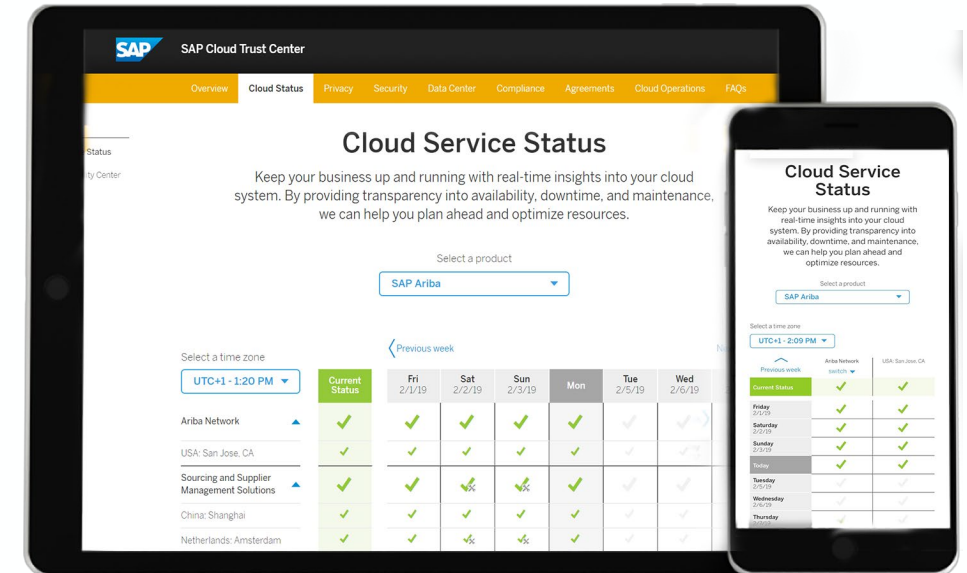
SAP SAP Cloud Trust Center

Overview Cloud Status Privacy Security Data Center Compliance Agreements Cloud Operations FAQs

Status
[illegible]ty Center

Cloud Service Status

Keep your business up and running with real-time insights into your cloud system. By providing transparency into availability, downtime, and maintenance, we can help you plan ahead and optimize resources.

Select a product
SAP Ariba

Select a time zone
UTC+1 - 1:20 PM

Previous week

| | Current Status | Fri 2/1/19 | Sat 2/2/19 | Sun 2/3/19 | Mon | Tue 2/5/19 | Wed 2/6/19 |
|---|---|---|---|---|---|---|---|
| Ariba Network | ✓ | ✓ | ✓ | ✓ | ✓ | ✓ | ✓ |
| USA: San Jose, CA | ✓ | ✓ | ✓ | ✓ | ✓ | ✓ | ✓ |
| Sourcing and Supplier Management Solutions | ✓ | ✓ | ✓ | ✓ | ✓ | ✓ | ✓ |
| China: Shanghai | ✓ | ✓ | ✓ | ✓ | ✓ | ✓ | ✓ |
| Netherlands: Amsterdam | ✓ | ✓ | ✓ | ✓ | ✓ | ✓ | ✓ |

Cloud Service Status

Keep your business up and running with real-time insights into your cloud system. By providing transparency into availability, downtime, and maintenance, we can help you plan ahead and optimize resources.

Select a product
SAP Ariba

Select a time zone
UTC+1 - 2:09 PM

Previous week

| | Ariba Network switch | USA: San Jose, CA |
|---|---|---|
| Current Status | ✓ | ✓ |
| Friday 2/1/19 | ✓ | ✓ |
| Saturday 2/2/19 | ✓ | ✓ |
| Sunday 2/3/19 | ✓ | ✓ |
| Today | ✓ | ✓ |
| Tuesday 2/5/19 | ✓ | ✓ |
| Wednesday 2/6/19 | ✓ | ✓ |
| Thursday | ✓ | ✓ |